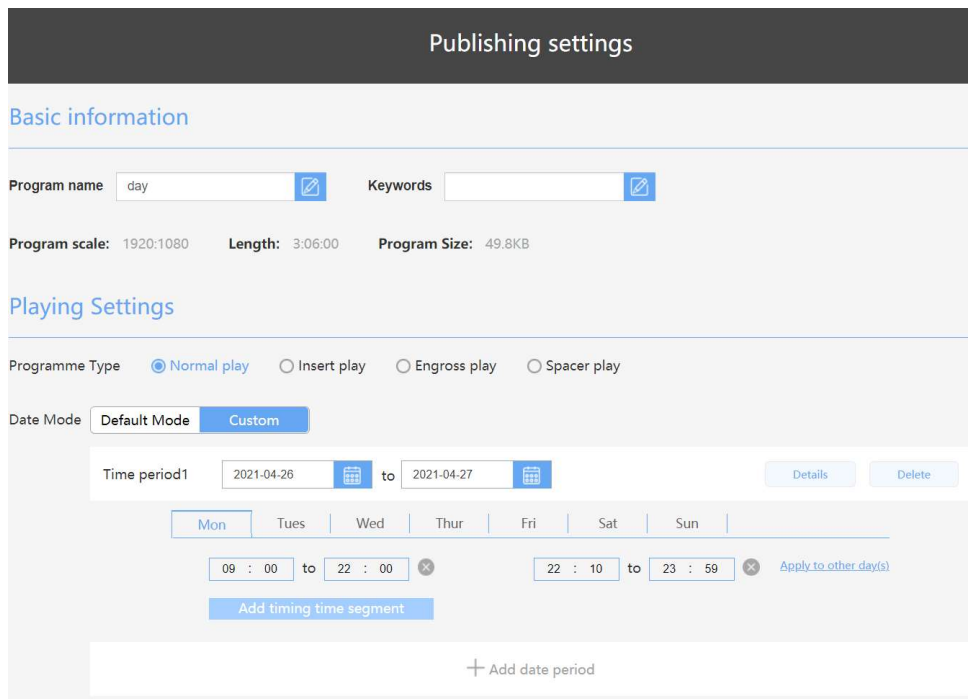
Publishing settings

Basic information

Program name day Keywords

Program scale: 1920:1080 Length: 3:06:00 Program Size: 49.8KB

Playing Settings

Programme Type Normal play Insert play Engross play Spacer play

Date Mode Default Mode Custom

Time period1 2021-04-26 to 2021-04-27 Details Delete

Mon Tues Wed Thur Fri Sat Sun

09 : 00 to 22 : 00 22 : 10 to 23 : 59 Apply to other day(s)

Add timing time segment

+ Add date period